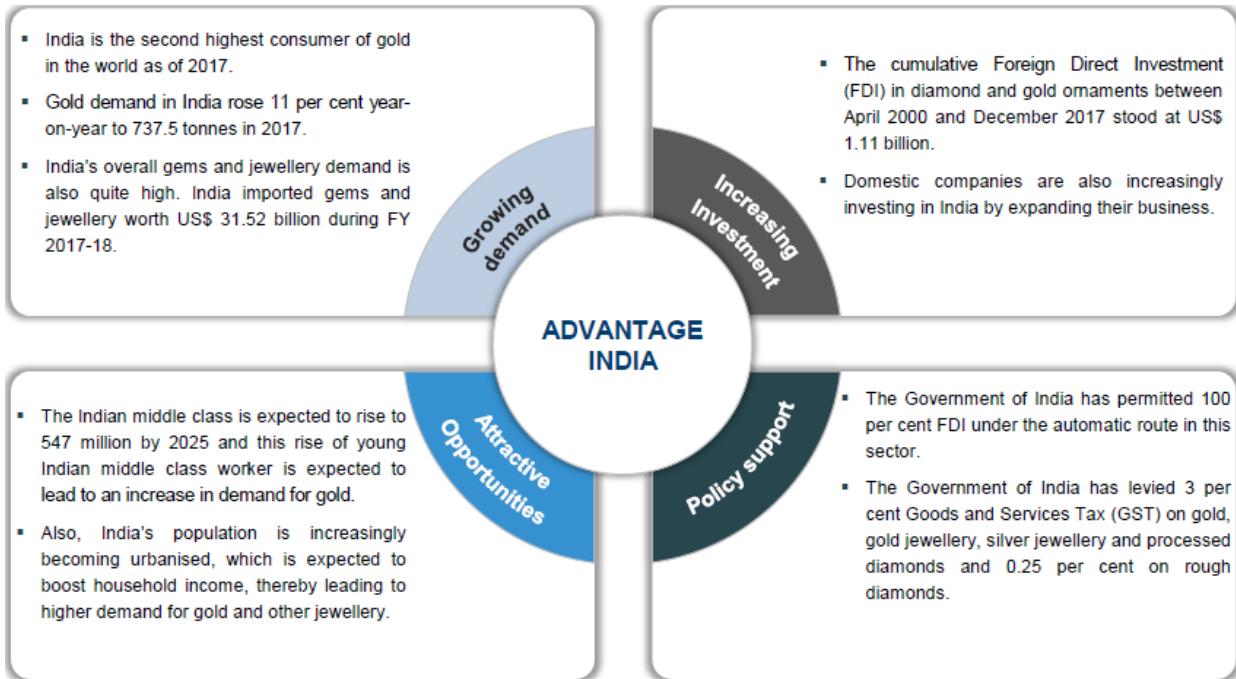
▪ India is the second highest consumer of gold in the world as of 2017.

▪ Gold demand in India rose 11 per cent year-on-year to 737.5 tonnes in 2017.

▪ India's overall gems and jewellery demand is also quite high. India imported gems and jewellery worth US$ 31.52 billion during FY 2017-18.

Growing demand

▪ The cumulative Foreign Direct Investment (FDI) in diamond and gold ornaments between April 2000 and December 2017 stood at US$ 1.11 billion.

▪ Domestic companies are also increasingly investing in India by expanding their business.

Increasing Investment

ADVANTAGE INDIA

▪ The Indian middle class is expected to rise to 547 million by 2025 and this rise of young Indian middle class worker is expected to lead to an increase in demand for gold.

▪ Also, India's population is increasingly becoming urbanised, which is expected to boost household income, thereby leading to higher demand for gold and other jewellery.

Attractive Opportunities

Policy support

▪ The Government of India has permitted 100 per cent FDI under the automatic route in this sector.

▪ The Government of India has levied 3 per cent Goods and Services Tax (GST) on gold, gold jewellery, silver jewellery and processed diamonds and 0.25 per cent on rough diamonds.